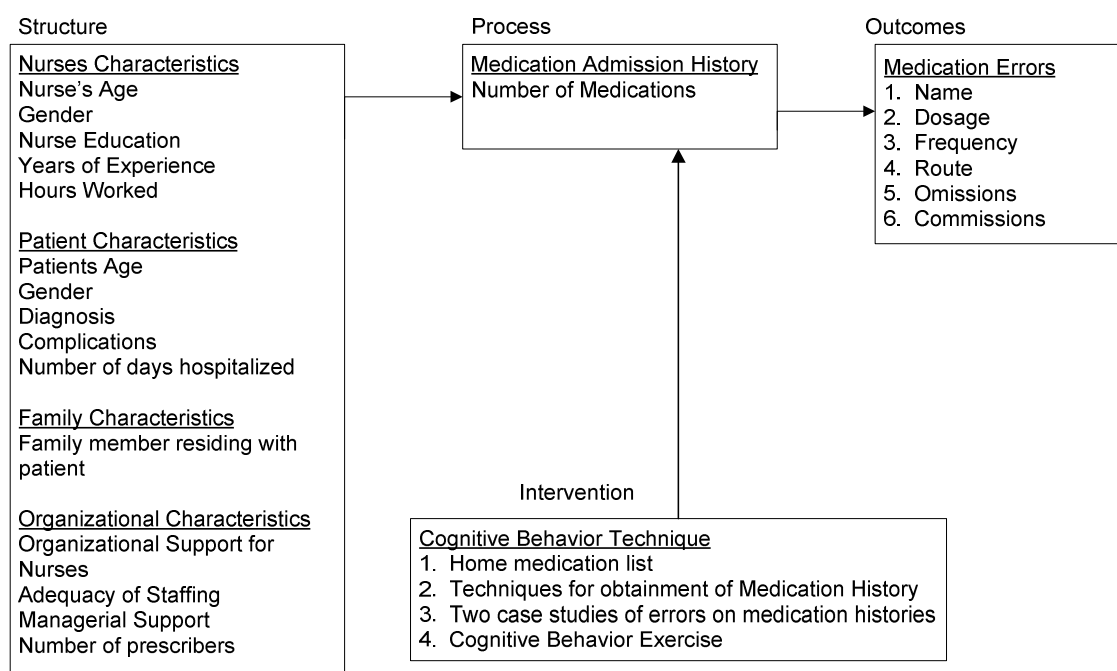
Structure

Nurses Characteristics
Nurse's Age
Gender
Nurse Education
Years of Experience
Hours Worked

Patient Characteristics
Patients Age
Gender
Diagnosis
Complications
Number of days hospitalized

Family Characteristics
Family member residing with patient

Organizational Characteristics
Organizational Support for Nurses
Adequacy of Staffing
Managerial Support
Number of prescribers

Process

Medication Admission History
Number of Medications

Outcomes

Medication Errors
1. Name
2. Dosage
3. Frequency
4. Route
5. Omissions
6. Commissions

Intervention

Cognitive Behavior Technique
1. Home medication list
2. Techniques for obtainment of Medication History
3. Two case studies of errors on medication histories
4. Cognitive Behavior Exercise